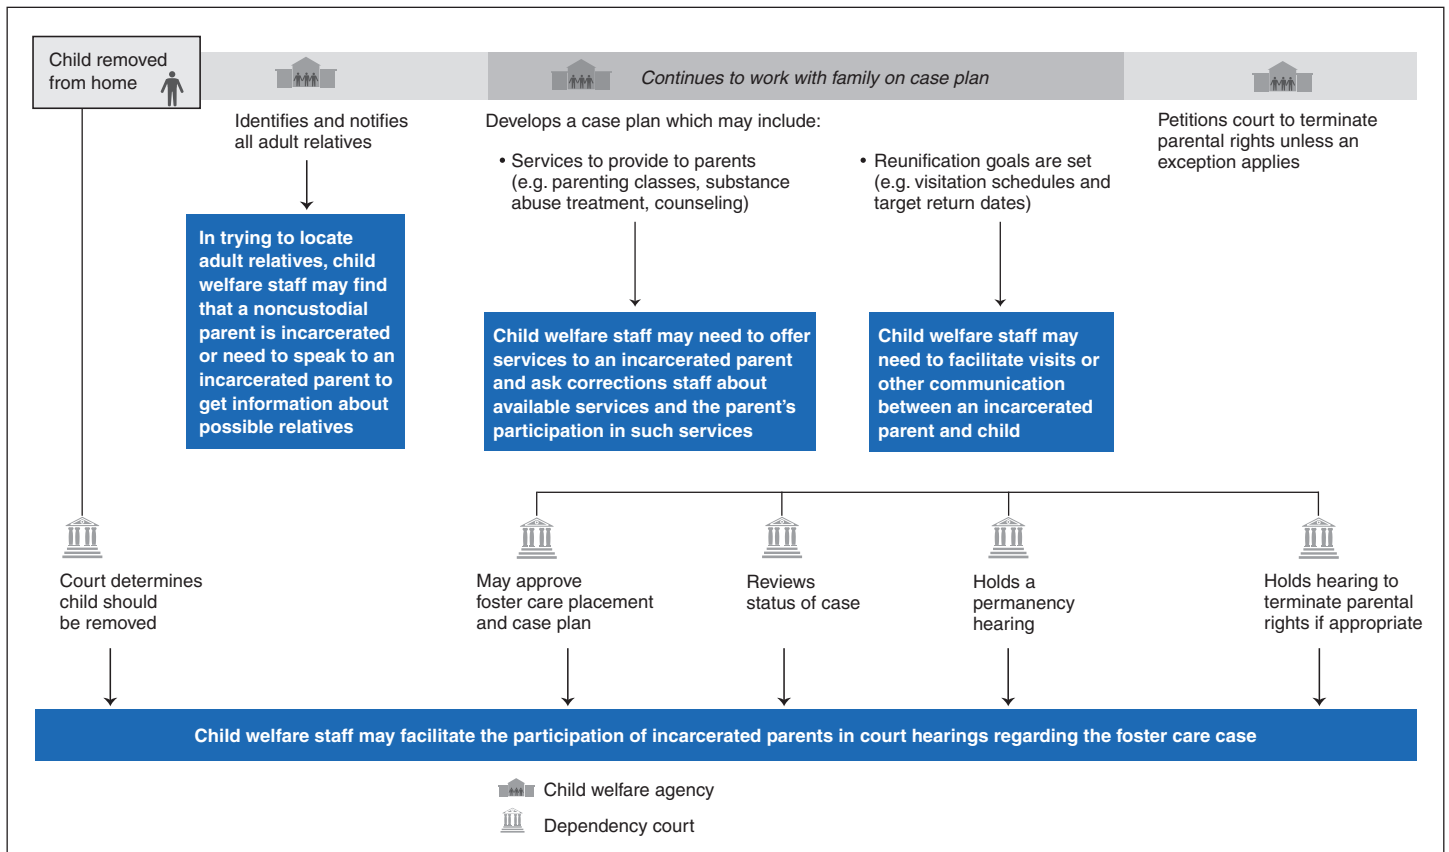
Child removed from home

Continues to work with family on case plan

Identifies and notifies all adult relatives

In trying to locate adult relatives, child welfare staff may find that a noncustodial parent is incarcerated or need to speak to an incarcerated parent to get information about possible relatives

Develops a case plan which may include:

• Services to provide to parents (e.g. parenting classes, substance abuse treatment, counseling)

Child welfare staff may need to offer services to an incarcerated parent and ask corrections staff about available services and the parent's participation in such services

• Reunification goals are set (e.g. visitation schedules and target return dates)

Child welfare staff may need to facilitate visits or other communication between an incarcerated parent and child

Petitions court to terminate parental rights unless an exception applies

Court determines child should be removed

May approve foster care placement and case plan

Reviews status of case

Holds a permanency hearing

Holds hearing to terminate parental rights if appropriate

Child welfare staff may facilitate the participation of incarcerated parents in court hearings regarding the foster care case

Child welfare agency

Dependency court